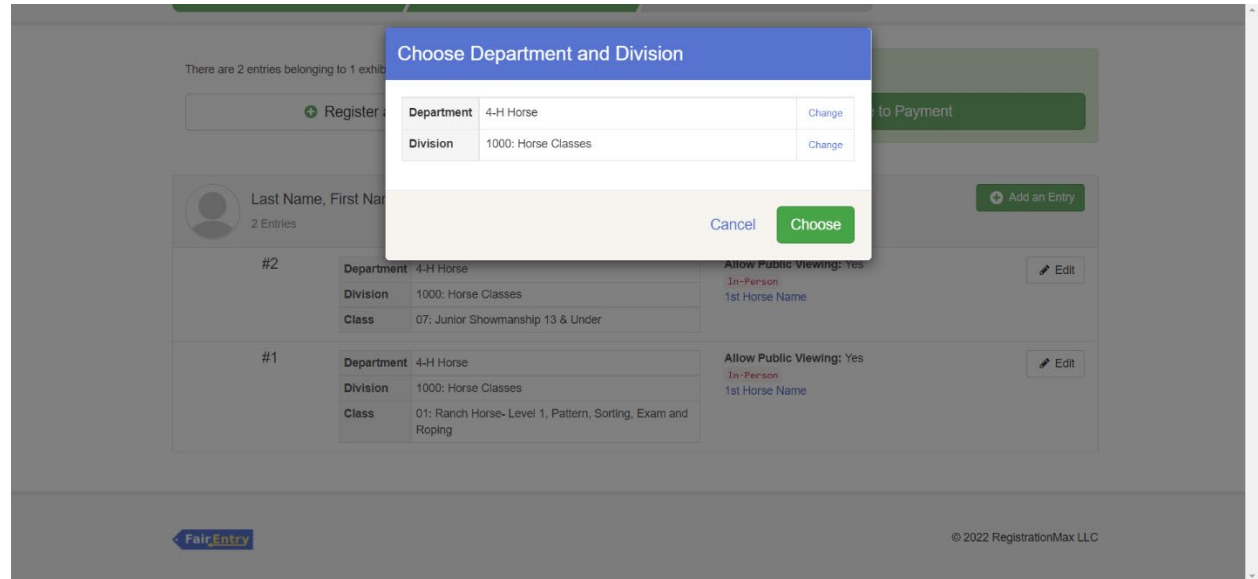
Choose Department and Division

| Department | 4-H Horse | Change |
|---|---|---|
| Division | 1000: Horse Classes | Change |

Cancel Choose

There are 2 entries belonging to 1 exhib

Register a

to Payment

Last Name, First Nar
2 Entries

Add an Entry

#2

| Department | 4-H Horse |
|---|---|
| Division | 1000: Horse Classes |
| Class | 07: Junior Showmanship 13 & Under |

Allow Public Viewing: Yes
In-Person
1st Horse Name

Edit

#1

| Department | 4-H Horse |
|---|---|
| Division | 1000: Horse Classes |
| Class | 01: Ranch Horse- Level 1, Pattern, Sorting, Exam and Roping |

Allow Public Viewing: Yes
In-Person
1st Horse Name

Edit

FairEntry

© 2022 RegistrationMax LLC